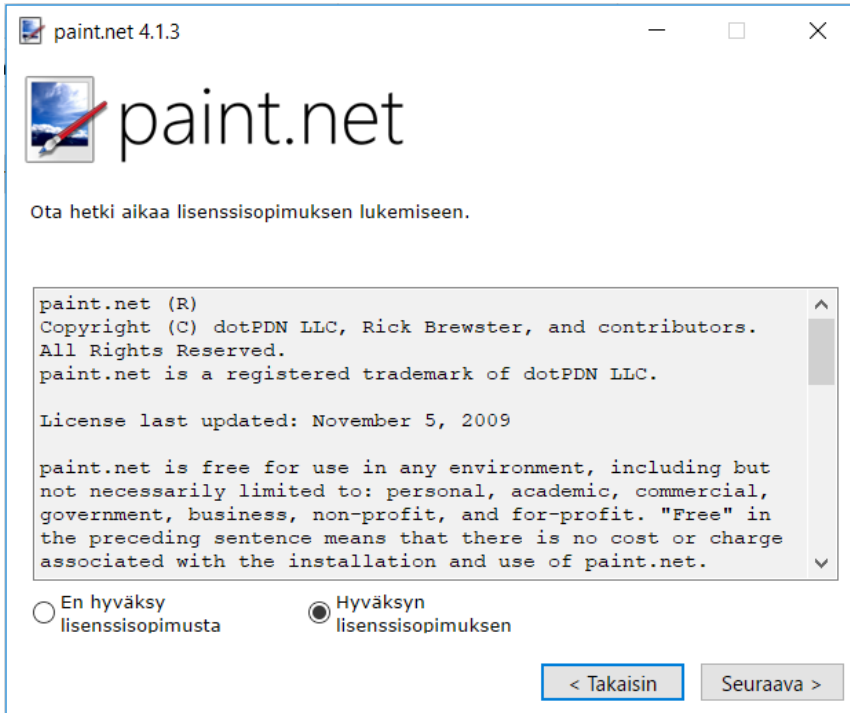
paint.net 4.1.3

paint.net

Ota hetki aikaa lisenssisopimuksen lukemiseen.

paint.net (R)
Copyright (C) dotPDN LLC, Rick Brewster, and contributors.
All Rights Reserved.
paint.net is a registered trademark of dotPDN LLC.

License last updated: November 5, 2009

paint.net is free for use in any environment, including but not necessarily limited to: personal, academic, commercial, government, business, non-profit, and for-profit. "Free" in the preceding sentence means that there is no cost or charge associated with the installation and use of paint.net.

En hyväksy lisenssisopimusta

Hyväksyn lisenssisopimuksen

< Takaisin

Seuraava >